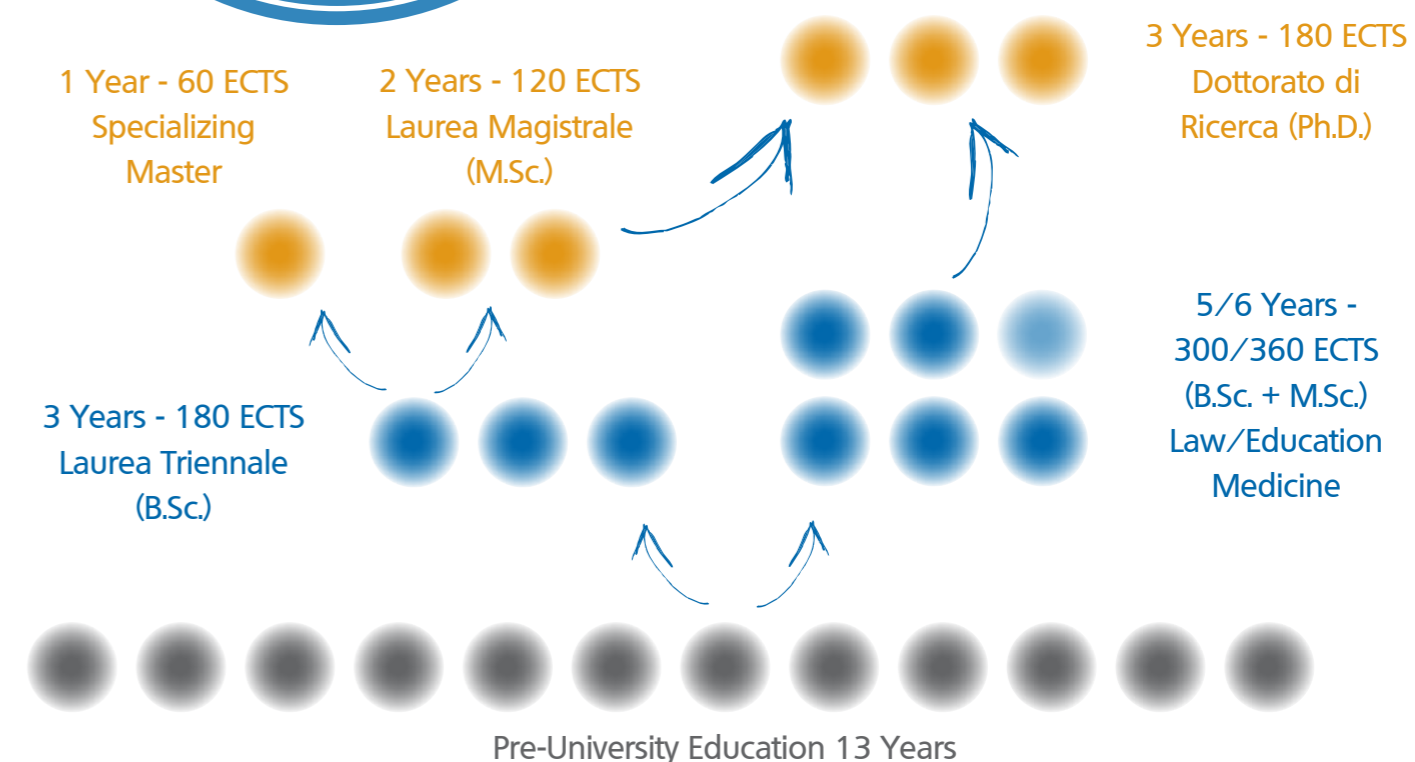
1 Year - 60 ECTS
Specializing
Master

2 Years - 120 ECTS
Laurea Magistrale
(M.Sc.)

3 Years - 180 ECTS
Dottorato di
Ricerca (Ph.D.)

3 Years - 180 ECTS
Laurea Triennale
(B.Sc.)

5/6 Years -
300/360 ECTS
(B.Sc. + M.Sc.)
Law/Education
Medicine

Pre-University Education 13 Years